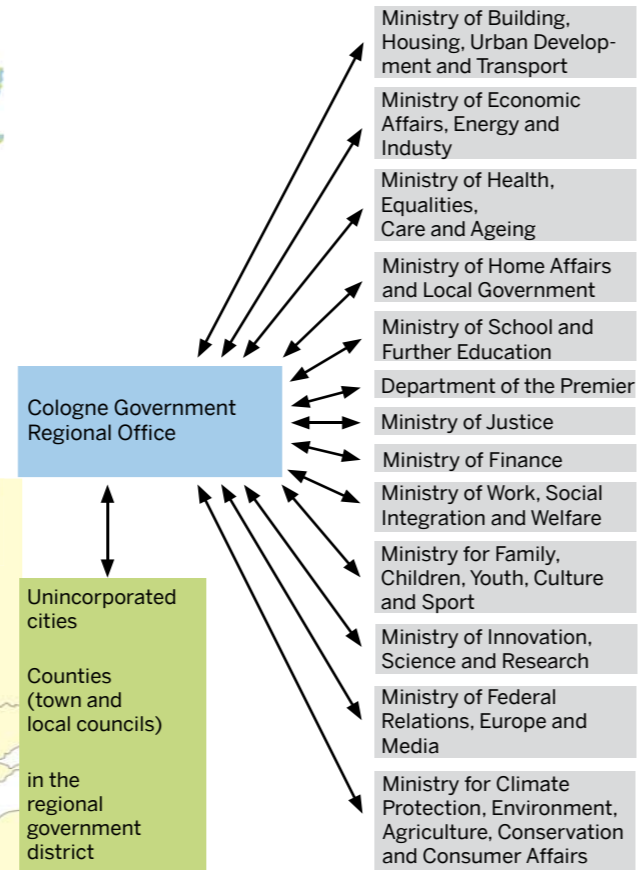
Ministry of Building, Housing, Urban Development and Transport

Ministry of Economic Affairs, Energy and Industy

Ministry of Health, Equalities, Care and Ageing

Ministry of Home Affairs and Local Government

Ministry of School and Further Education

Department of the Premier

Ministry of Justice

Ministry of Finance

Ministry of Work, Social Integration and Welfare

Ministry for Family, Children, Youth, Culture and Sport

Ministry of Innovation, Science and Research

Ministry of Federal Relations, Europe and Media

Ministry for Climate Protection, Environment, Agriculture, Conservation and Consumer Affairs

Cologne Government Regional Office

Unincorporated cities

Counties (town and local councils)

in the regional government district